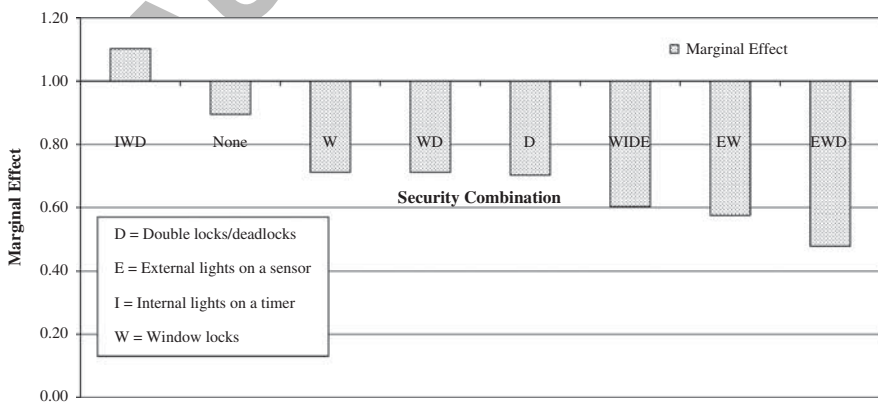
1.20
1.00
0.80
0.60
0.40
0.20
0.00

Marginal Effect

Marginal Effect

IWD
None
W
WD
D
WIDE
EW
EWD

Security Combination

D = Double locks/deadlocks
E = External lights on a sensor
I = Internal lights on a timer
W = Window locks